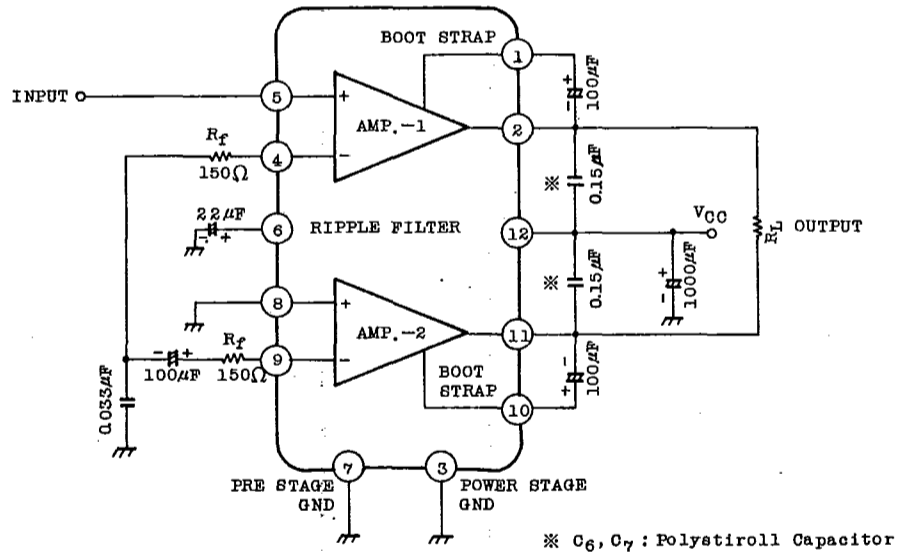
BOOT STRAP

1

INPUT

5

+

AMP. -1

-

2

$100\mu F$

$R_f$

4

$150\Omega$

※

$0.15\mu F$

$22\mu F$

6

RIPPLE FILTER

12

$V_{CC}$

$R_L$

OUTPUT

※

$0.15\mu F$

$1000\mu F$

8

+

AMP. -2

-

11

$R_f$

9

$100\mu F$

$150\Omega$

BOOT STRAP

$100\mu F$

$0.033\mu F$

10

7

3

PRE STAGE GND

POWER STAGE GND

※ $C_6$, $C_7$ : Polystiroll Capacitor